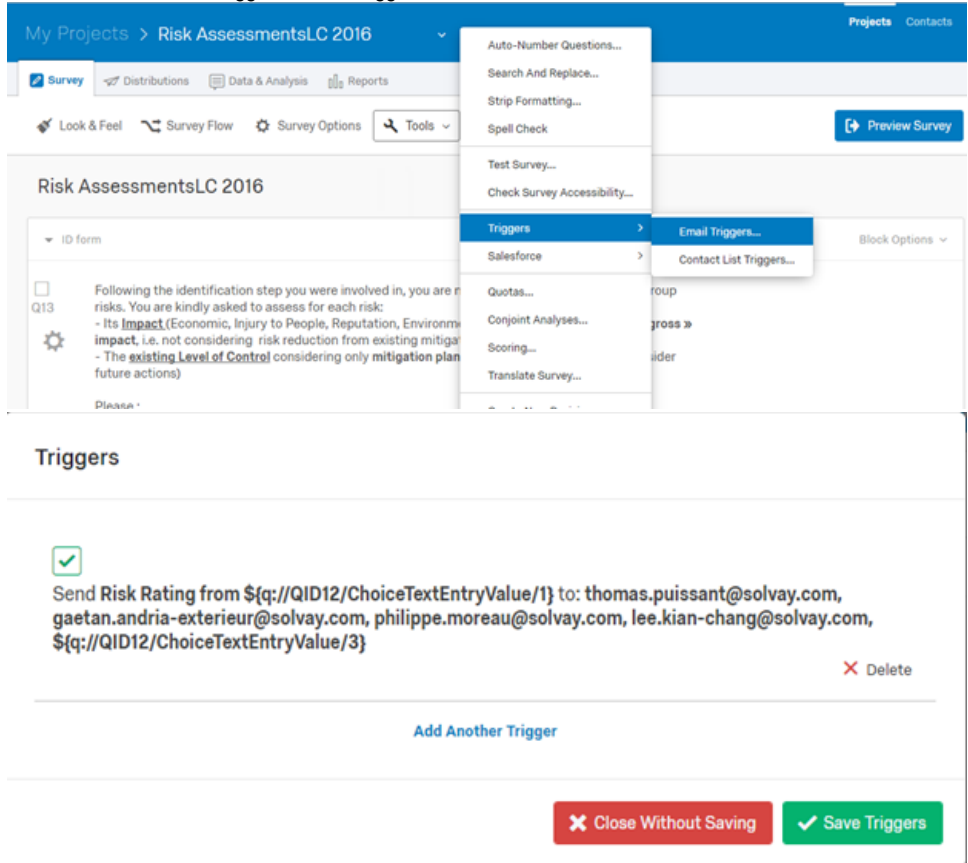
My Projects > Risk AssessmentsLC 2016

Projects Contacts

Survey Distributions Data & Analysis Reports

Look & Feel Survey Flow Survey Options Tools

Preview Survey

Auto-Number Questions...
Search And Replace...
Strip Formatting...
Spell Check
Test Survey...
Check Survey Accessibility...
Triggers
Salesforce
Quotas...
Conjoint Analyses...
Scoring...
Translate Survey...

Email Triggers...
Contact List Triggers...

Risk AssessmentsLC 2016

ID form

Block Options

Q13

Following the identification step you were involved in, you are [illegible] roup risks. You are kindly asked to assess for each risk:
- Its Impact (Economic, Injury to People, Reputation, Environm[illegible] gross » impact, i.e. not considering risk reduction from existing mitiga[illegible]
- The existing Level of Control considering only mitigation plan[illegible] sider future actions)

Please :

Triggers

Send Risk Rating from ${q://QID12/ChoiceTextEntryValue/1} to: thomas.puissant@solvay.com, gaetan.andria-exterieur@solvay.com, philippe.moreau@solvay.com, lee.kian-chang@solvay.com, ${q://QID12/ChoiceTextEntryValue/3}

Delete

Add Another Trigger

Close Without Saving

Save Triggers